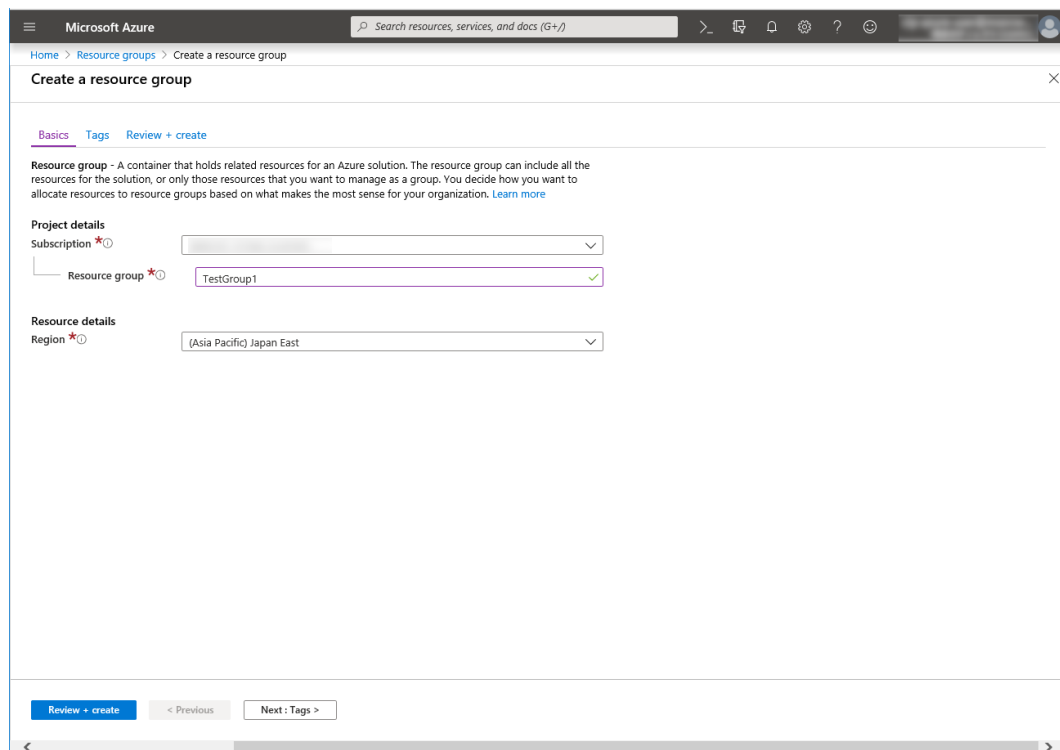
Microsoft Azure

Search resources, services, and docs (G+/)

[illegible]

Home > Resource groups > Create a resource group

Create a resource group

Basics Tags Review + create

Resource group - A container that holds related resources for an Azure solution. The resource group can include all the resources for the solution, or only those resources that you want to manage as a group. You decide how you want to allocate resources to resource groups based on what makes the most sense for your organization. Learn more

Project details

Subscription *

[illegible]

Resource group *

TestGroup1

Resource details

Region *

(Asia Pacific) Japan East

Review + create

< Previous

Next : Tags >